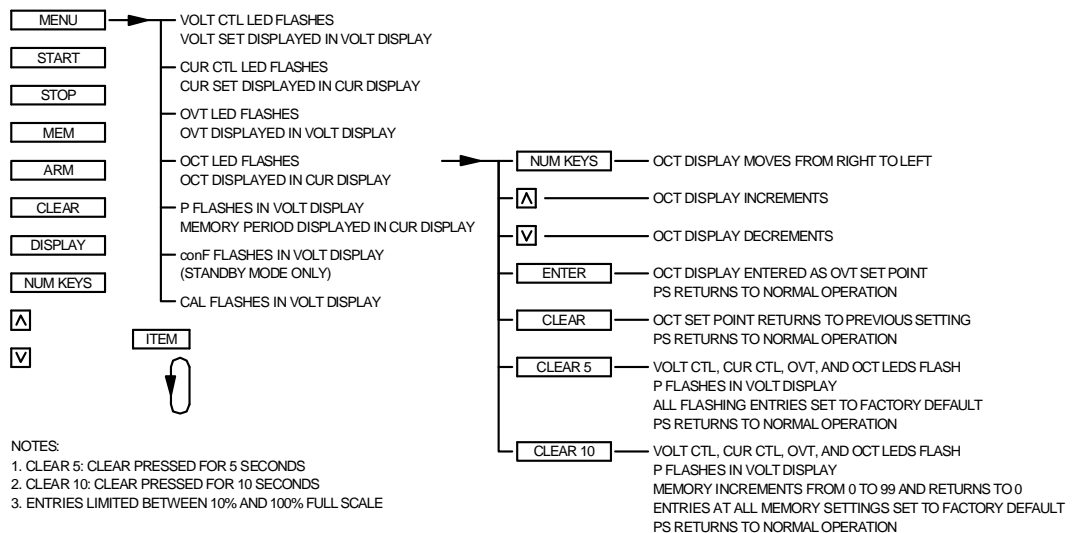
MENU
START
STOP
MEM
ARM
CLEAR
DISPLAY
NUM KEYS
Λ
V

VOLT CTL LED FLASHES
VOLT SET DISPLAYED IN VOLT DISPLAY

CUR CTL LED FLASHES
CUR SET DISPLAYED IN CUR DISPLAY

OVT LED FLASHES
OVT DISPLAYED IN VOLT DISPLAY

OCT LED FLASHES
OCT DISPLAYED IN CUR DISPLAY

P FLASHES IN VOLT DISPLAY
MEMORY PERIOD DISPLAYED IN CUR DISPLAY

conF FLASHES IN VOLT DISPLAY
(STANDBY MODE ONLY)

CAL FLASHES IN VOLT DISPLAY

ITEM

NUM KEYS — OCT DISPLAY MOVES FROM RIGHT TO LEFT

Λ — OCT DISPLAY INCREMENTS

V — OCT DISPLAY DECREMENTS

ENTER — OCT DISPLAY ENTERED AS OVT SET POINT
PS RETURNS TO NORMAL OPERATION

CLEAR — OCT SET POINT RETURNS TO PREVIOUS SETTING
PS RETURNS TO NORMAL OPERATION

CLEAR 5 — VOLT CTL, CUR CTL, OVT, AND OCT LEDS FLASH
P FLASHES IN VOLT DISPLAY
ALL FLASHING ENTRIES SET TO FACTORY DEFAULT
PS RETURNS TO NORMAL OPERATION

CLEAR 10 — VOLT CTL, CUR CTL, OVT, AND OCT LEDS FLASH
P FLASHES IN VOLT DISPLAY
MEMORY INCREMENTS FROM 0 TO 99 AND RETURNS TO 0
ENTRIES AT ALL MEMORY SETTINGS SET TO FACTORY DEFAULT
PS RETURNS TO NORMAL OPERATION

NOTES:
1. CLEAR 5: CLEAR PRESSED FOR 5 SECONDS
2. CLEAR 10: CLEAR PRESSED FOR 10 SECONDS
3. ENTRIES LIMITED BETWEEN 10% AND 100% FULL SCALE